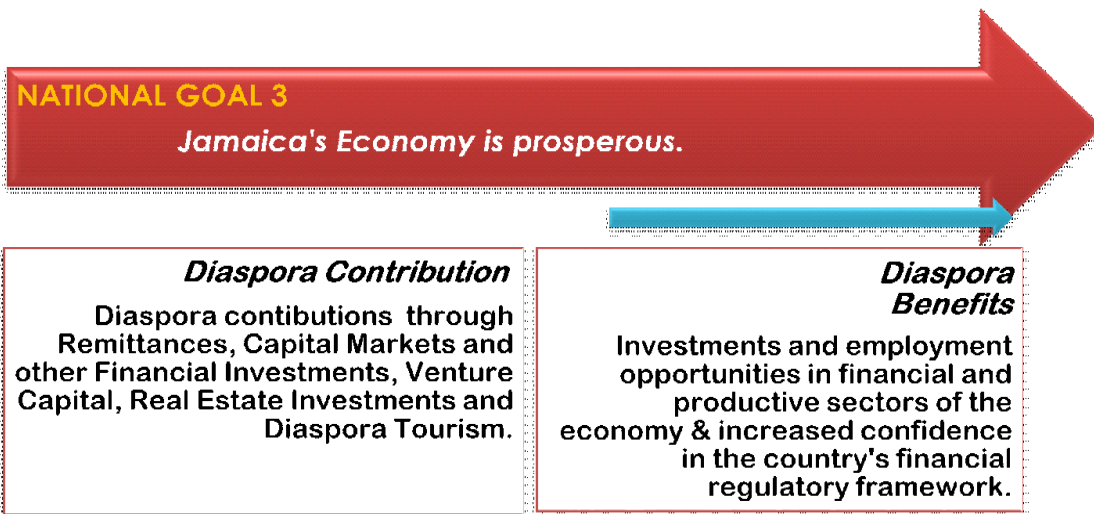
NATIONAL GOAL 3

Jamaica's Economy is prosperous.

Diaspora Contribution

Diaspora contibutions through Remittances, Capital Markets and other Financial Investments, Venture Capital, Real Estate Investments and Diaspora Tourism.

Diaspora Benefits

Investments and employment opportunities in financial and productive sectors of the economy & increased confidence in the country's financial regulatory framework.